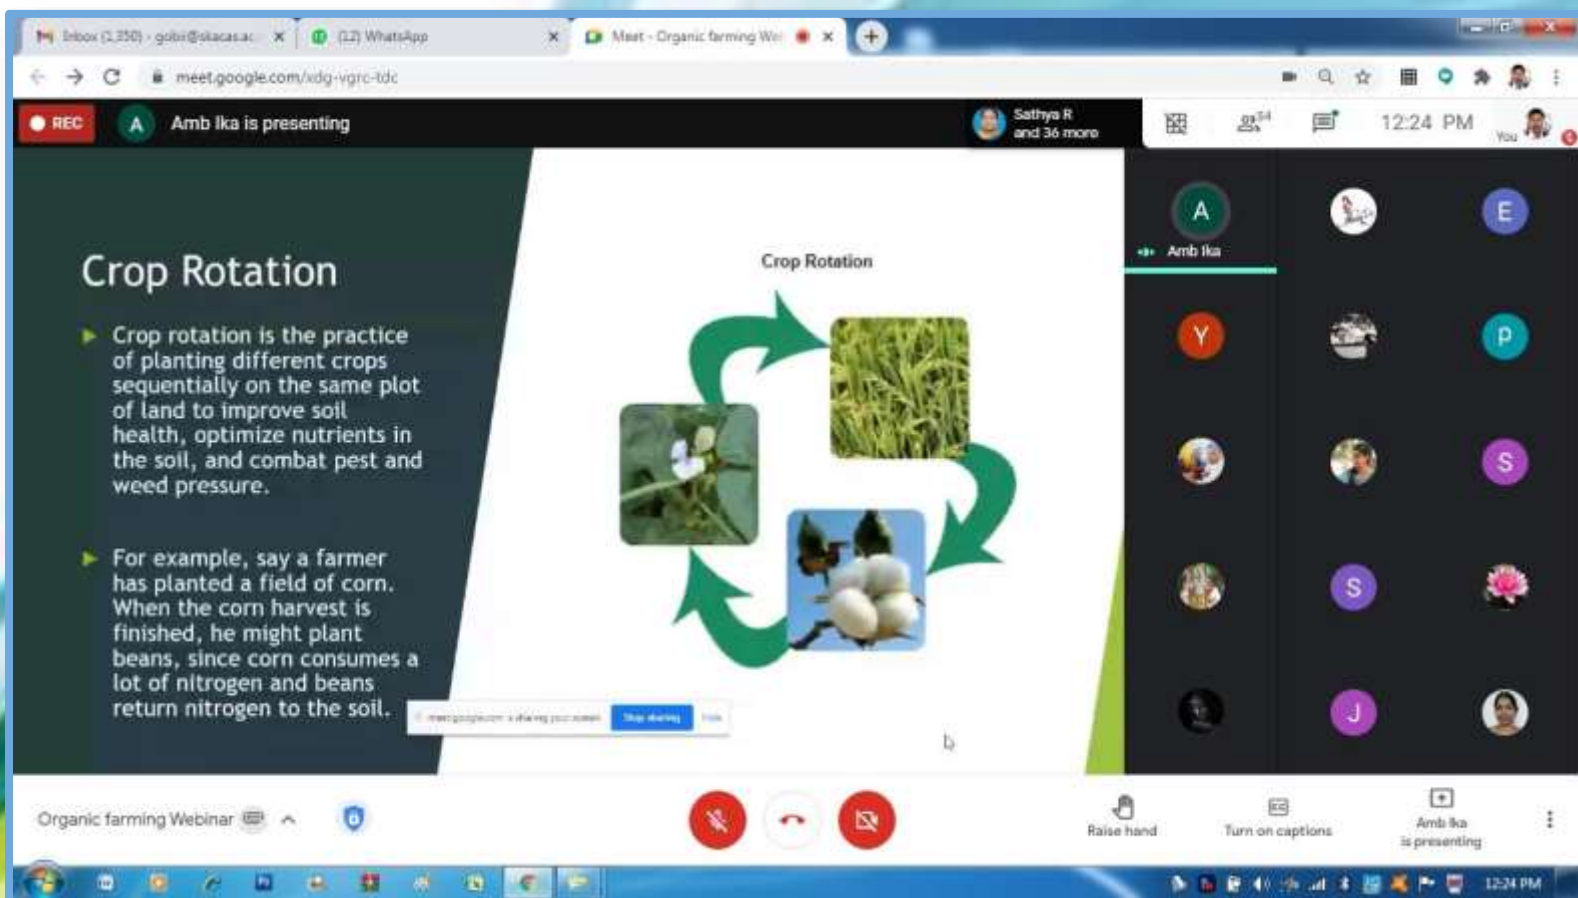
Inbox (1,350) - gobi@skacas.ac ×
(12) WhatsApp ×
Meet - Organic farming We ×

meet.google.com/xdg-vgrc-tdc

REC
A Amb Ika is presenting
Sathya R and 36 more
12:24 PM
You

Crop Rotation

Crop rotation is the practice of planting different crops sequentially on the same plot of land to improve soil health, optimize nutrients in the soil, and combat pest and weed pressure.

For example, say a farmer has planted a field of corn. When the corn harvest is finished, he might plant beans, since corn consumes a lot of nitrogen and beans return nitrogen to the soil.

Crop Rotation

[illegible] Stop sharing Hide

A
Amb Ika
E
Y
P
S
S
J

Organic farming Webinar
Raise hand
Turn on captions
Amb Ika is presenting

12:24 PM